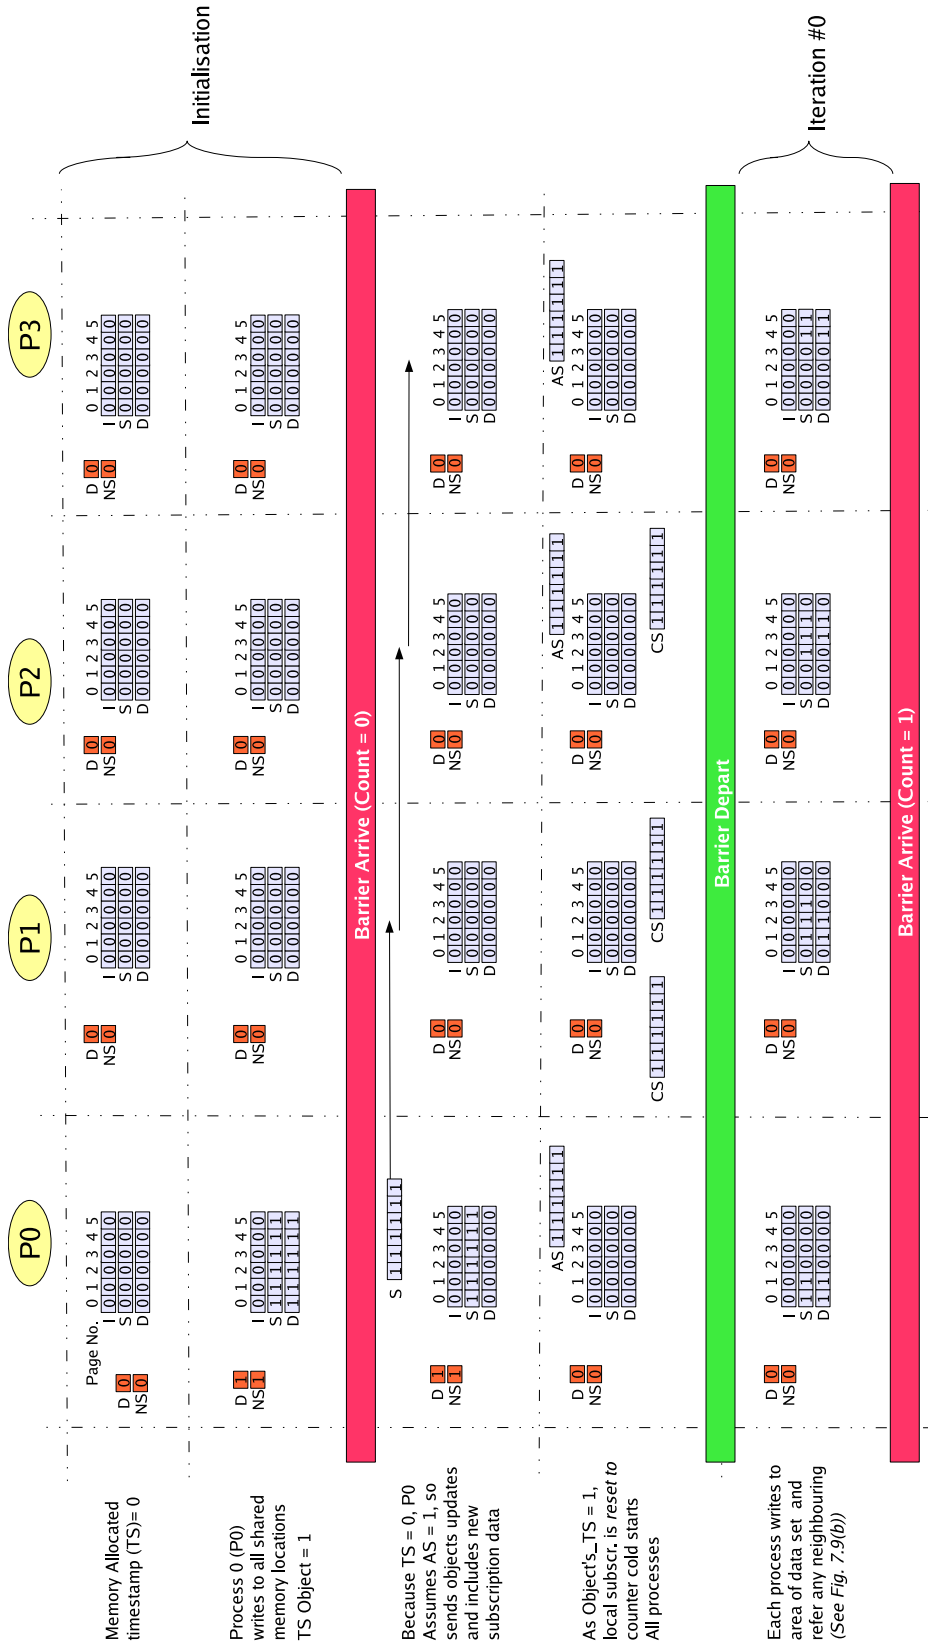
Initialisation

Iteration #0

P0

P1

P2

P3

Memory Allocated timestamp (TS)= 0

Page No. 0 1 2 3 4 5
I 0 0 0 0 0 0
S 0 0 0 0 0 0
D 0 0 0 0 0 0
D 0
NS 0

D 0
NS 0
0 1 2 3 4 5
I 0 0 0 0 0 0
S 0 0 0 0 0 0
D 0 0 0 0 0 0

D 0
NS 0
0 1 2 3 4 5
I 0 0 0 0 0 0
S 0 0 0 0 0 0
D 0 0 0 0 0 0

D 0
NS 0
0 1 2 3 4 5
I 0 0 0 0 0 0
S 0 0 0 0 0 0
D 0 0 0 0 0 0

Process 0 (P0) writes to all shared memory locations TS Object = 1

D 1
NS 1
0 1 2 3 4 5
I 0 0 0 0 0 0
S 1 1 1 1 1 1
D 1 1 1 1 1 1

D 0
NS 0
0 1 2 3 4 5
I 0 0 0 0 0 0
S 0 0 0 0 0 0
D 0 0 0 0 0 0

D 0
NS 0
0 1 2 3 4 5
I 0 0 0 0 0 0
S 0 0 0 0 0 0
D 0 0 0 0 0 0

D 0
NS 0
0 1 2 3 4 5
I 0 0 0 0 0 0
S 0 0 0 0 0 0
D 0 0 0 0 0 0

Barrier Arrive (Count = 0)

Because TS = 0, P0 Assumes AS = 1, so sends objects updates and includes new subscription data

S 1 1 1 1 1 1

D 1
NS 1
0 1 2 3 4 5
I 0 0 0 0 0 0
S 1 1 1 1 1 1
D 0 0 0 0 0 0

D 0
NS 0
0 1 2 3 4 5
I 0 0 0 0 0 0
S 0 0 0 0 0 0
D 0 0 0 0 0 0

D 0
NS 0
0 1 2 3 4 5
I 0 0 0 0 0 0
S 0 0 0 0 0 0
D 0 0 0 0 0 0

D 0
NS 0
0 1 2 3 4 5
I 0 0 0 0 0 0
S 0 0 0 0 0 0
D 0 0 0 0 0 0

As Object's_TS = 1, local subscr. is *reset to* counter cold starts All processes

AS 1 1 1 1 1 1
D 0
NS 0
0 1 2 3 4 5
I 0 0 0 0 0 0
S 0 0 0 0 0 0
D 0 0 0 0 0 0

CS 1 1 1 1 1 1
D 0
NS 0
0 1 2 3 4 5
I 0 0 0 0 0 0
S 0 0 0 0 0 0
D 0 0 0 0 0 0
CS 1 1 1 1 1 1

AS 1 1 1 1 1 1
D 0
NS 0
0 1 2 3 4 5
I 0 0 0 0 0 0
S 0 0 0 0 0 0
D 0 0 0 0 0 0
CS 1 1 1 1 1 1

AS 1 1 1 1 1 1
D 0
NS 0
0 1 2 3 4 5
I 0 0 0 0 0 0
S 0 0 0 0 0 0
D 0 0 0 0 0 0

Barrier Depart

Each process writes to area of data set and refer any neighbouring (*See Fig. 7.9(b)*)

D 0
NS 0
0 1 2 3 4 5
I 0 0 0 0 0 0
S 1 1 0 0 0 0
D 1 1 0 0 0 0

D 0
NS 0
0 1 2 3 4 5
I 0 0 0 0 0 0
S 0 1 1 1 0 0
D 0 1 1 0 0 0

D 0
NS 0
0 1 2 3 4 5
I 0 0 0 0 0 0
S 0 0 1 1 1 0
D 0 0 0 1 1 0

D 0
NS 0
0 1 2 3 4 5
I 0 0 0 0 0 0
S 0 0 0 0 1 1
D 0 0 0 0 1 1

Barrier Arrive (Count = 1)